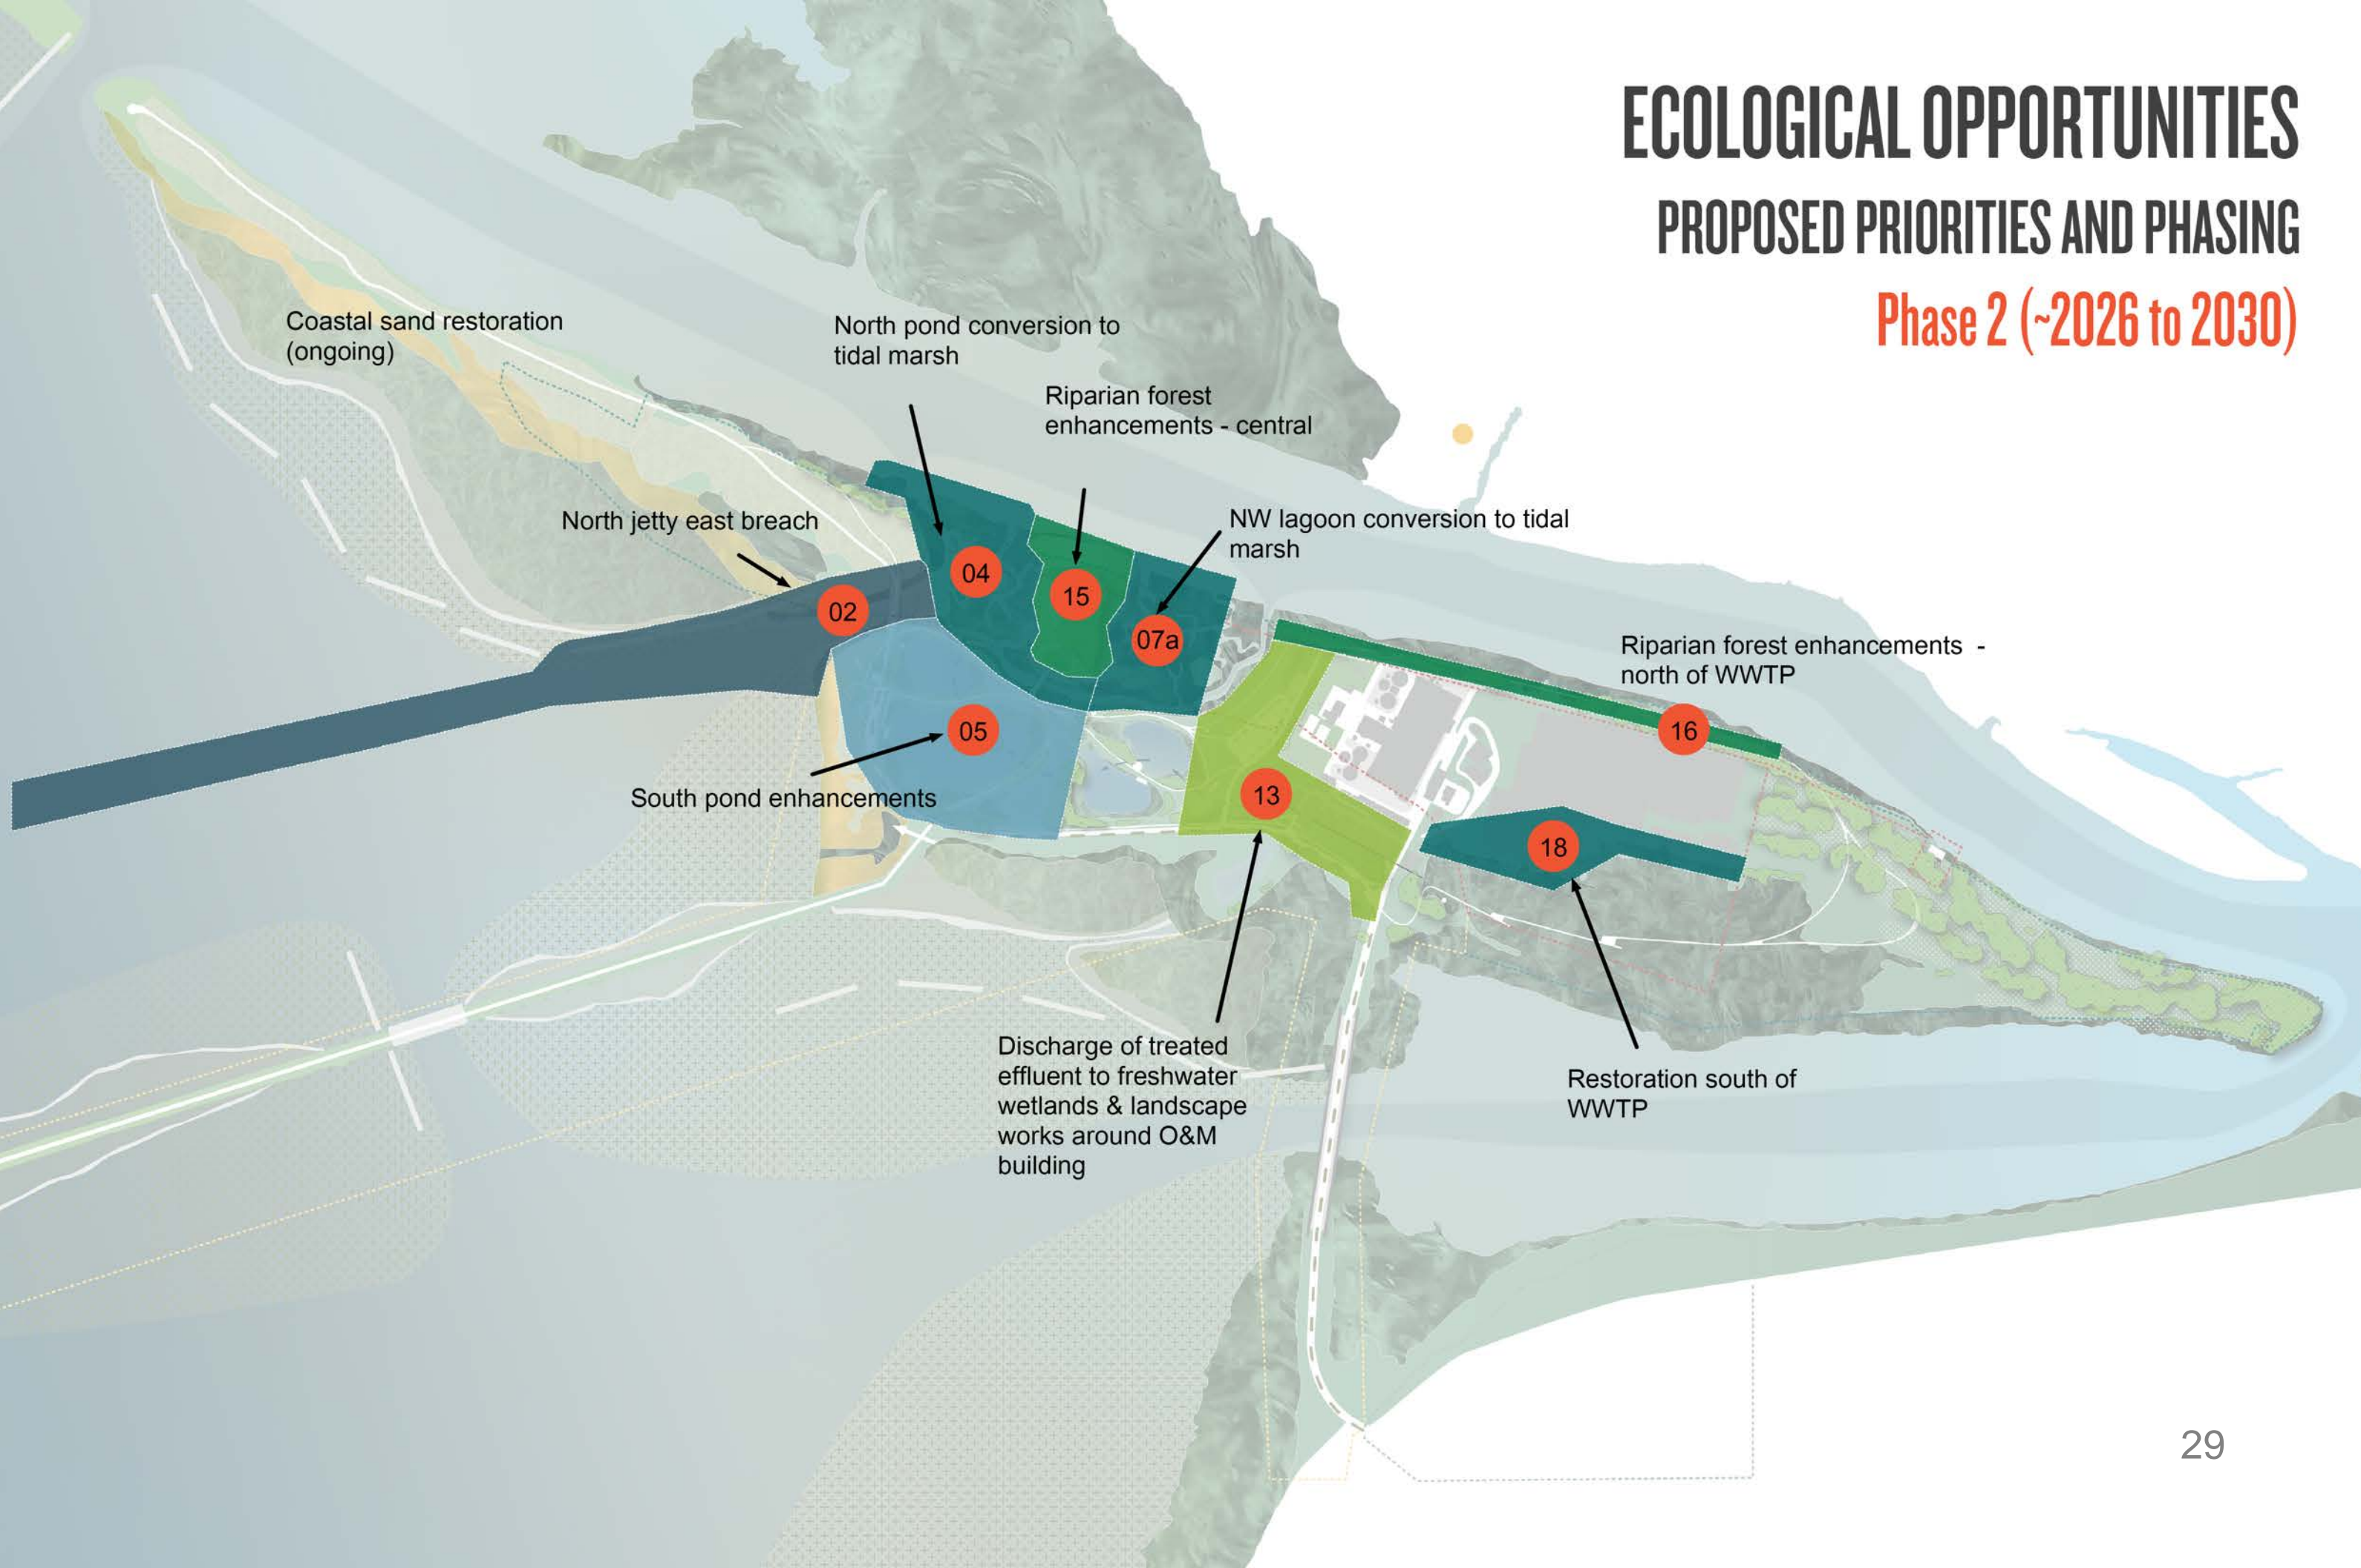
ECOLOGICAL OPPORTUNITIES
PROPOSED PRIORITIES AND PHASING
Phase 2 (~2026 to 2030)

Coastal sand restoration (ongoing)

North pond conversion to tidal marsh

Riparian forest enhancements - central

North jetty east breach

NW lagoon conversion to tidal marsh

04

15

02

07a

Riparian forest enhancements - north of WWTP

16

05

South pond enhancements

13

18

Discharge of treated effluent to freshwater wetlands & landscape works around O&M building

Restoration south of WWTP

29